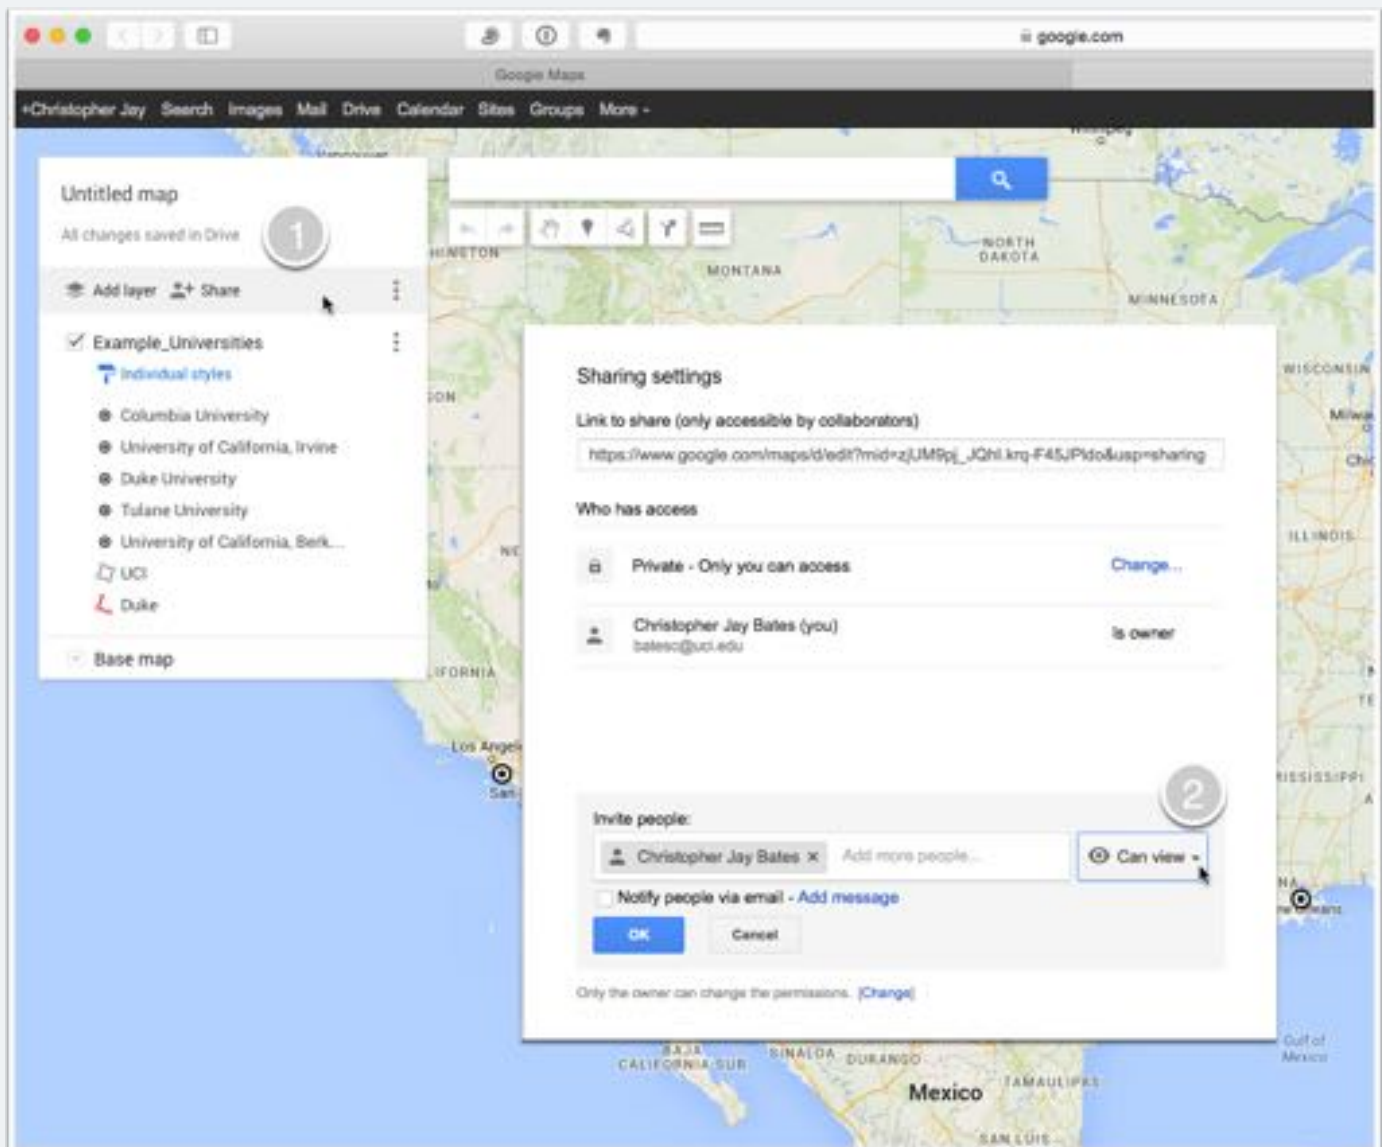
google.com

Google Maps

+Christopher Jay Search Images Mail Drive Calendar Sites Groups More -

Untitled map

All changes saved in Drive

1

Add layer Share

Example_Universities

Individual styles

Columbia University

University of California, Irvine

Duke University

Tulane University

University of California, Berk...

UCI

Duke

Base map

MONTANA

NORTH DAKOTA

MINNESOTA

WISCONSIN

ILLINOIS

Los Angeles

Mexico

Sharing settings

Link to share (only accessible by collaborators)

https://www.google.com/maps/d/edit?mid=zjUM9pj_JQhl.krq-F45JPldo&usp=sharing

Who has access

Private - Only you can access

Change...

Christopher Jay Bates (you)

batesc@uci.edu

Is owner

2

Invite people:

Christopher Jay Bates ×

Add more people...

Can view

Notify people via email - Add message

OK

Cancel

Only the owner can change the permissions. [Change]

BAJA CALIFORNIA SUR

SINALOA

DURANGO

TAMAULIPAS

SAN LUIS

Gulf of Mexico